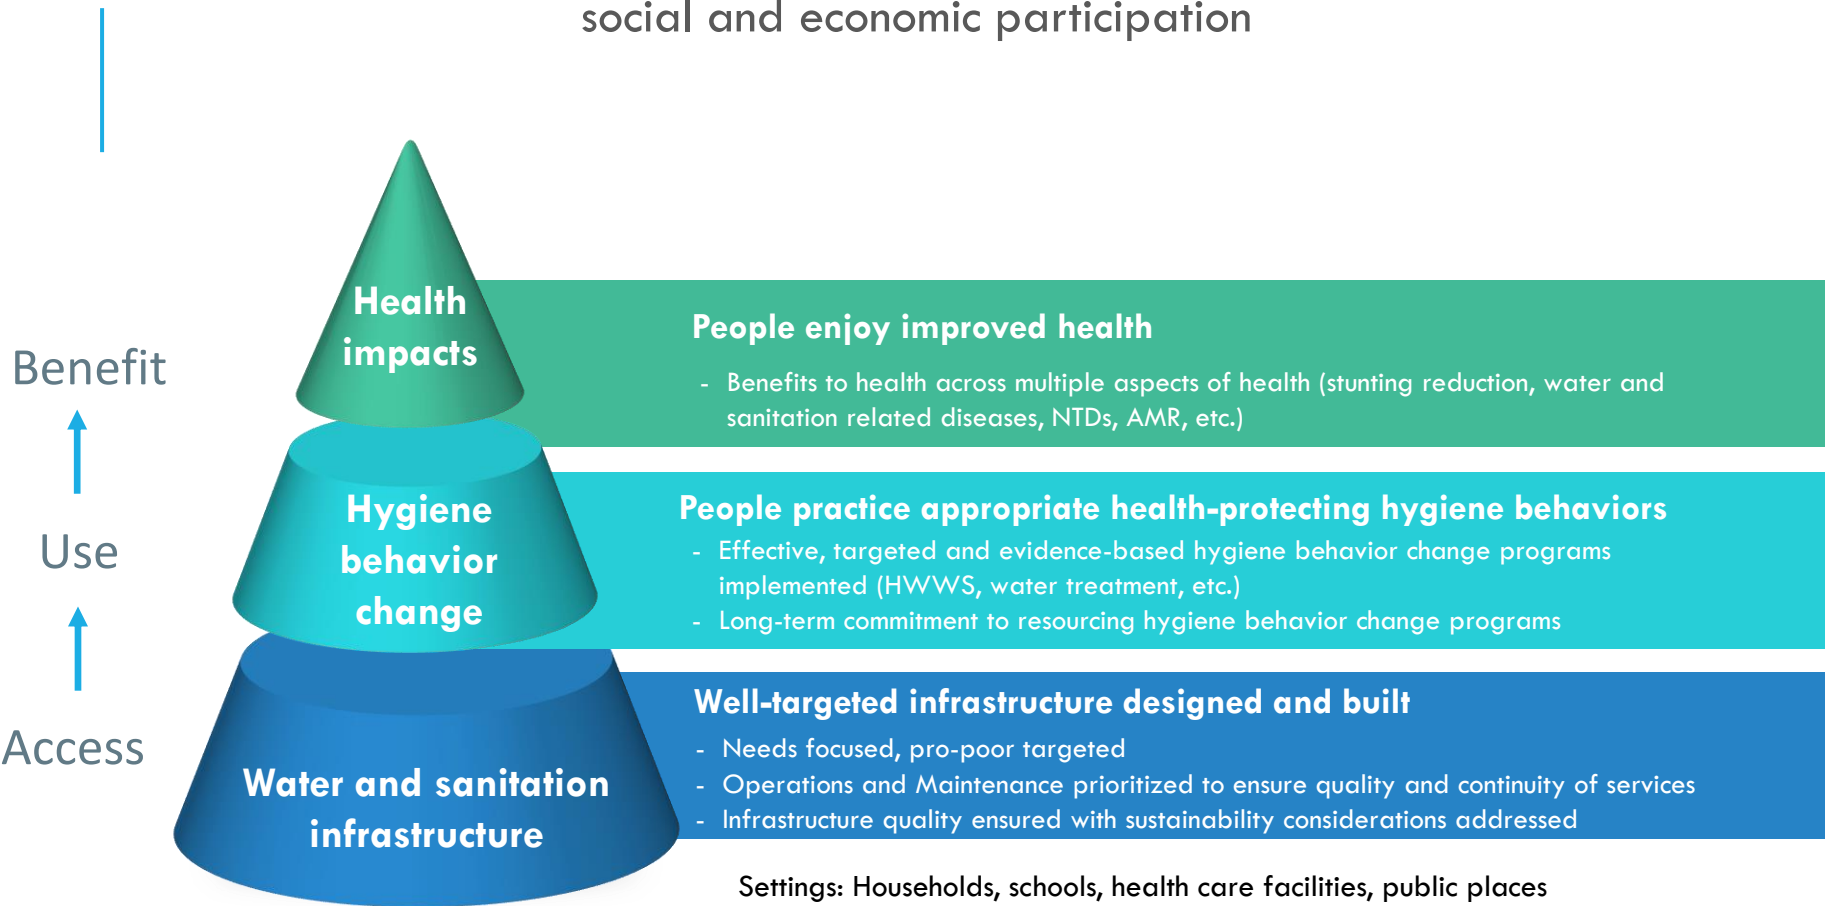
social and economic participation

Benefit

Use

Access

Health impacts

Hygiene behavior change

Water and sanitation infrastructure

People enjoy improved health

- Benefits to health across multiple aspects of health (stunting reduction, water and sanitation related diseases, NTDs, AMR, etc.)

People practice appropriate health-protecting hygiene behaviors

- Effective, targeted and evidence-based hygiene behavior change programs implemented (HWWS, water treatment, etc.)
- Long-term commitment to resourcing hygiene behavior change programs

Well-targeted infrastructure designed and built

- Needs focused, pro-poor targeted
- Operations and Maintenance prioritized to ensure quality and continuity of services
- Infrastructure quality ensured with sustainability considerations addressed

Settings: Households, schools, health care facilities, public places